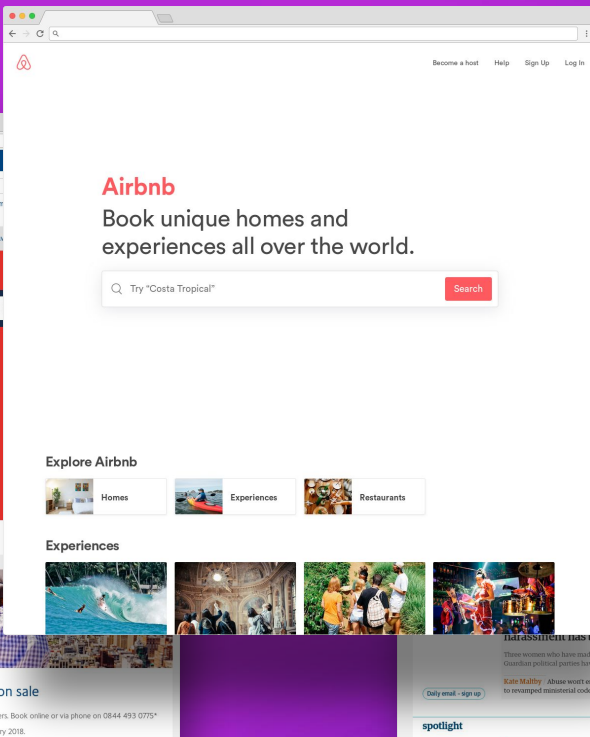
Become a host Help Sign Up Log In

Airbnb
Book unique homes and experiences all over the world.

Try "Costa Tropical" Search

Explore Airbnb

Homes
Experiences
Restaurants

Experiences

harassment has
Three women who have mad
Guardian political parties hav
Kate Maltby Abuse won't e
Daily email - sign up to revamped ministerial code

on sale
ers. Book online or via phone on 0844 493 0775*
ry 2018.

spotlight